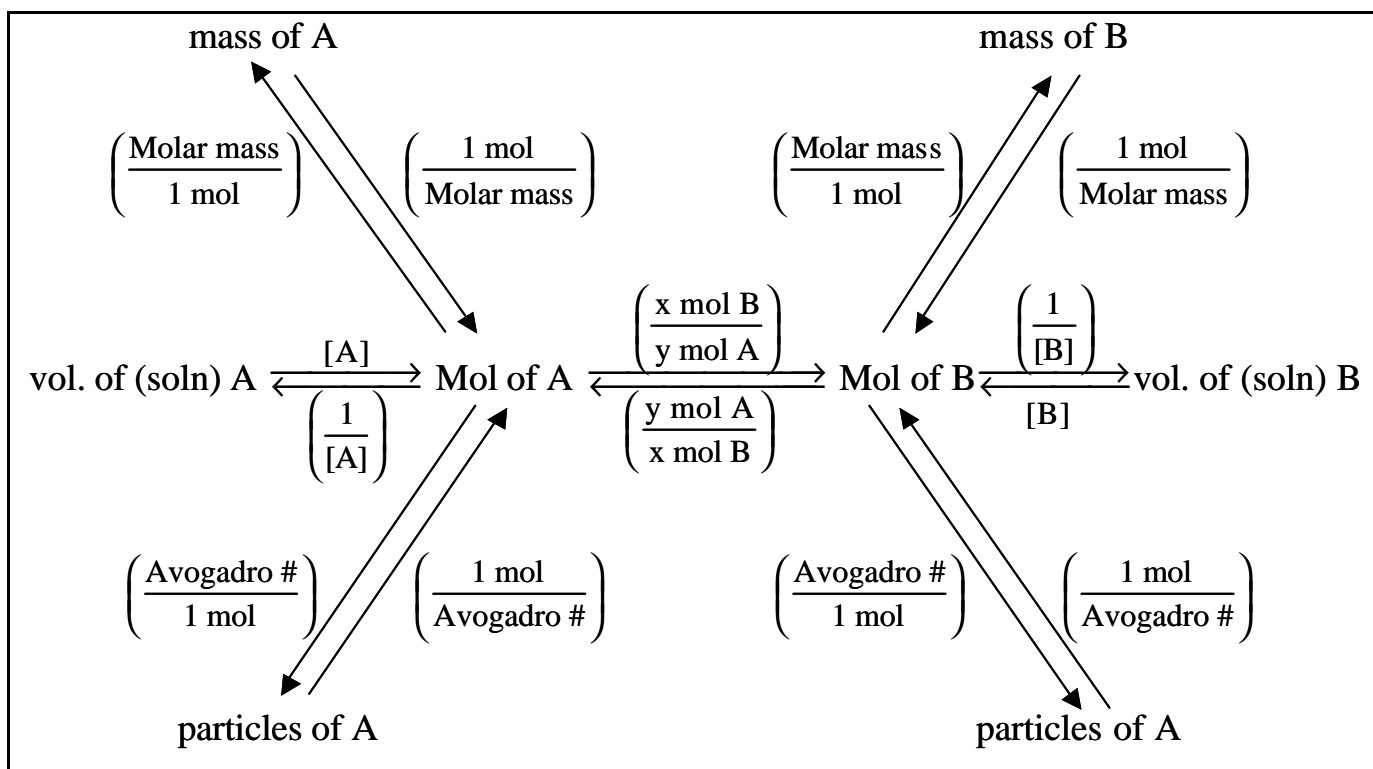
mass of A

mass of B

$\left(\frac{\text{Molar mass}}{\text{1 mol}}\right)$ $\left(\frac{\text{1 mol}}{\text{Molar mass}}\right)$

$\left(\frac{\text{Molar mass}}{\text{1 mol}}\right)$ $\left(\frac{\text{1 mol}}{\text{Molar mass}}\right)$

vol. of (soln) A $[A]$ $\left(\frac{1}{[A]}\right)$ Mol of A $\left(\frac{\text{x mol B}}{\text{y mol A}}\right)$ $\left(\frac{\text{y mol A}}{\text{x mol B}}\right)$ Mol of B $\left(\frac{1}{[B]}\right)$ $[B]$ vol. of (soln) B

$\left(\frac{\text{Avogadro \#}}{\text{1 mol}}\right)$ $\left(\frac{\text{1 mol}}{\text{Avogadro \#}}\right)$

$\left(\frac{\text{Avogadro \#}}{\text{1 mol}}\right)$ $\left(\frac{\text{1 mol}}{\text{Avogadro \#}}\right)$

particles of A

particles of A